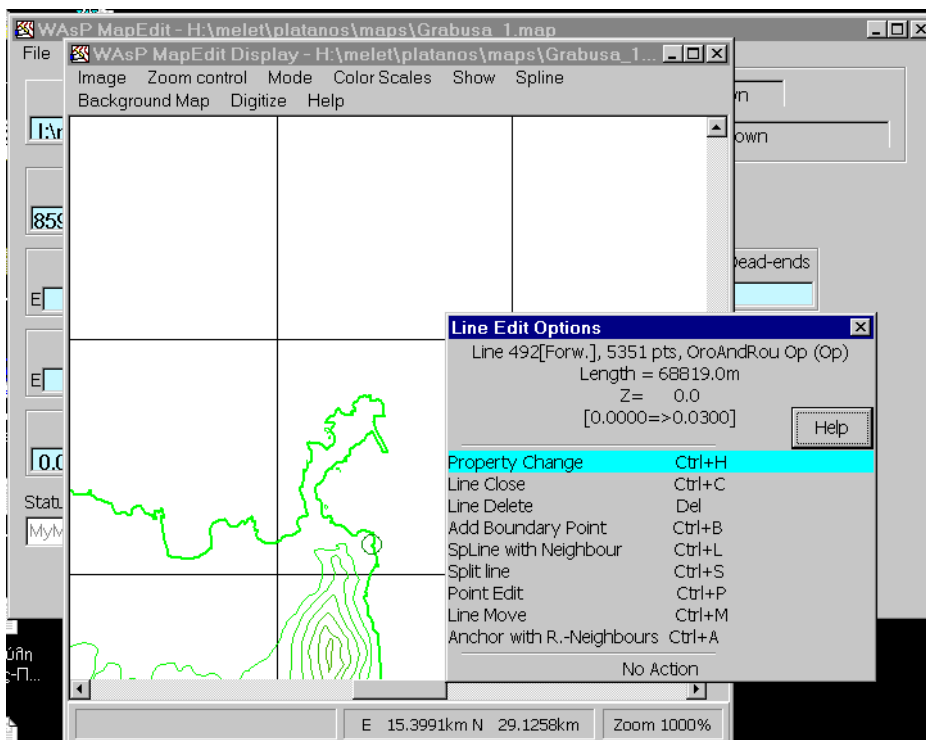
WAsP MapEdit - H:\melet\platanos\maps\Grabusa_1.map
File
WAsP MapEdit Display - H:\melet\platanos\maps\Grabusa_1...
Image Zoom control Mode Color Scales Show Spline
Background Map Digitize Help
I:\r
859
E
E
0.0
Statu
MyM
wn
own
Dead-ends
Line Edit Options
Line 492[Forw.], 5351 pts, OroAndRou Op (Op)
Length = 68819.0m
Z= 0.0
[0.0000=>0.0300]
Help
Property Change Ctrl+H
Line Close Ctrl+C
Line Delete Del
Add Boundary Point Ctrl+B
SpLine with Neighbour Ctrl+L
Split line Ctrl+S
Point Edit Ctrl+P
Line Move Ctrl+M
Anchor with R.-Neighbours Ctrl+A
No Action
E 15.3991km N 29.1258km
Zoom 1000%
ύλη
ς-Π...